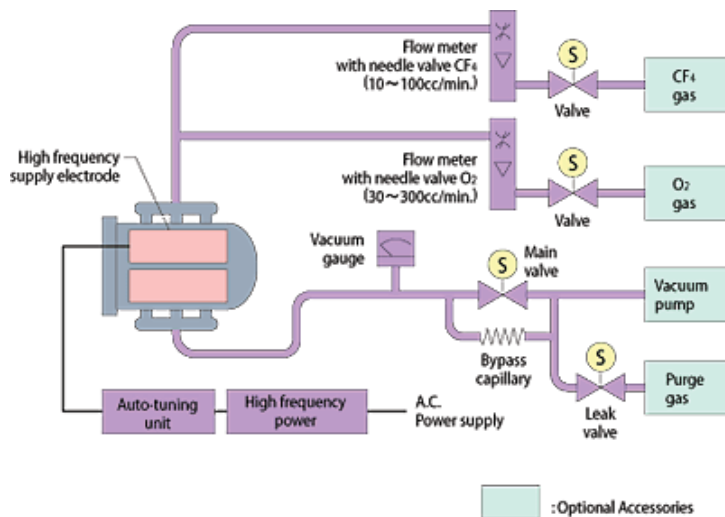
Flow meter with needle valve $CF_4$ (10～100cc/min.)

S

Valve

$CF_4$ gas

High frequency supply electrode

Flow meter with needle valve $O_2$ (30～300cc/min.)

S

Valve

$O_2$ gas

Vacuum gauge

S

Main valve

Vacuum pump

Bypass capillary

S

Purge gas

Leak valve

Auto-tuning unit

High frequency power

A.C. Power supply

: Optional Accessories